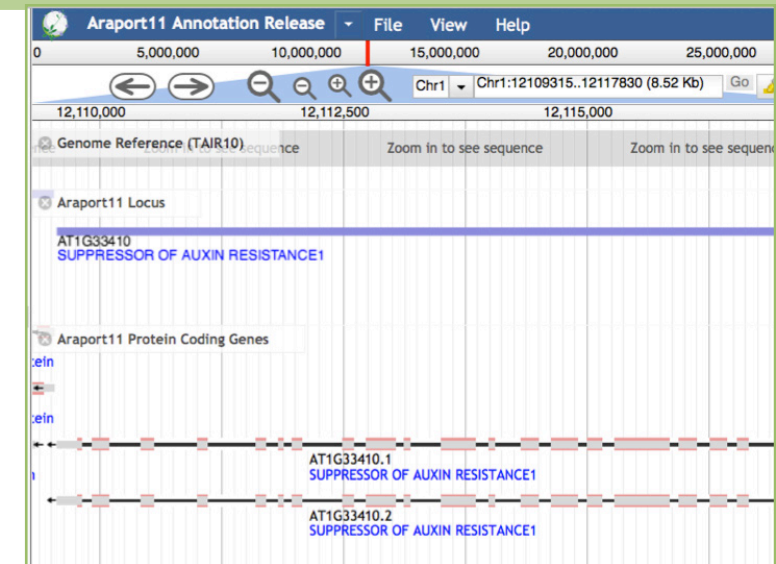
Araport11 Annotation Release File View Help

0 5,000,000 10,000,000 15,000,000 20,000,000 25,000,000

Chr1 Chr1:12109315..12117830 (8.52 Kb) Go

12,110,000 12,112,500 12,115,000

Genome Reference (TAIR10) Zoom in to see sequence Zoom in to see sequence Zoom in to see sequenc

Araport11 Locus

AT1G33410
SUPPRESSOR OF AUXIN RESISTANCE1

Araport11 Protein Coding Genes

tein

tein

AT1G33410.1
SUPPRESSOR OF AUXIN RESISTANCE1

AT1G33410.2
SUPPRESSOR OF AUXIN RESISTANCE1